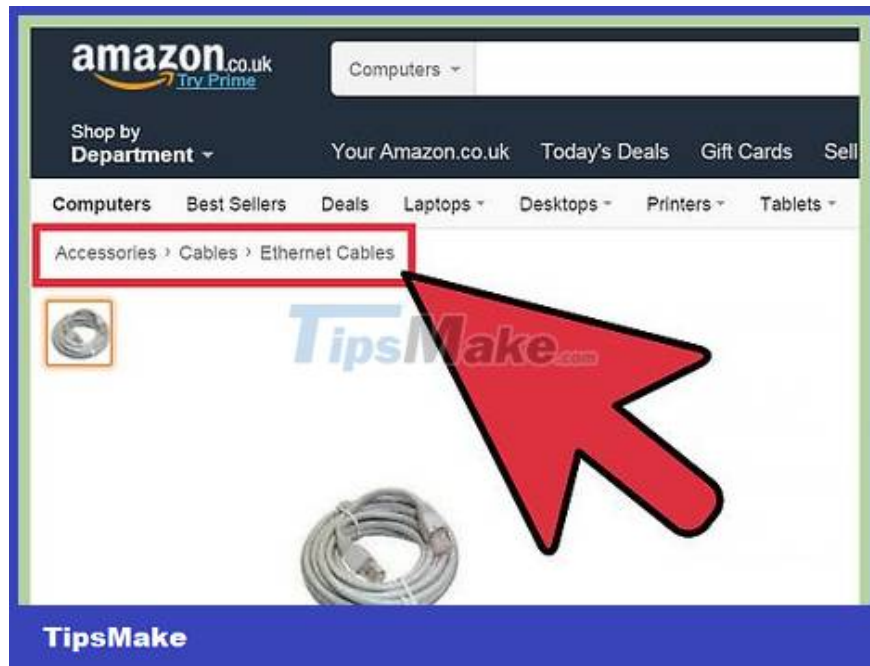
amazon.co.uk Try Prime

Computers

Shop by Department

Your Amazon.co.uk Today's Deals Gift Cards Sell

Computers Best Sellers Deals Laptops Desktops Printers Tablets

Accessories › Cables › Ethernet Cables

TipsMake.com

TipsMake